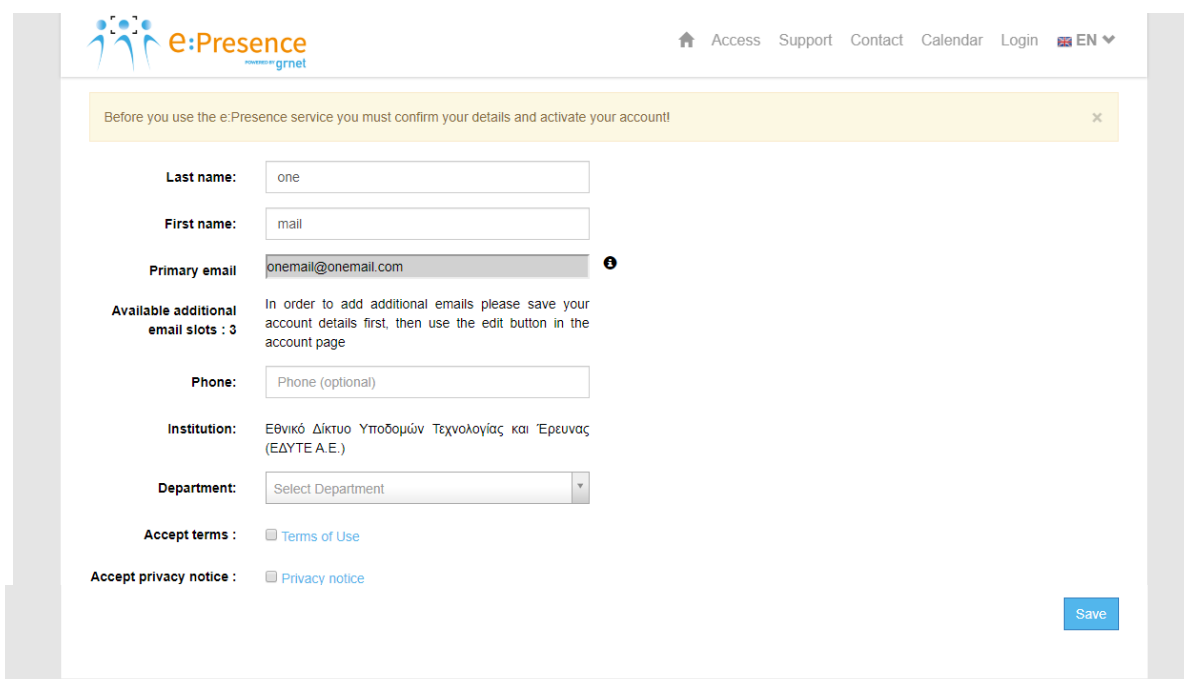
e:Presence
POWERED BY grnet

Access Support Contact Calendar Login EN

Before you use the e:Presence service you must confirm your details and activate your account!

×

Last name: one

First name: mail

Primary email onemail@onemail.com

Available additional email slots : 3
In order to add additional emails please save your account details first, then use the edit button in the account page

Phone: Phone (optional)

Institution: Εθνικό Δίκτυο Υποδομών Τεχνολογίας και Έρευνας (ΕΔΥΤΕ Α.Ε.)

Department: Select Department

Accept terms : Terms of Use

Accept privacy notice : Privacy notice

Save